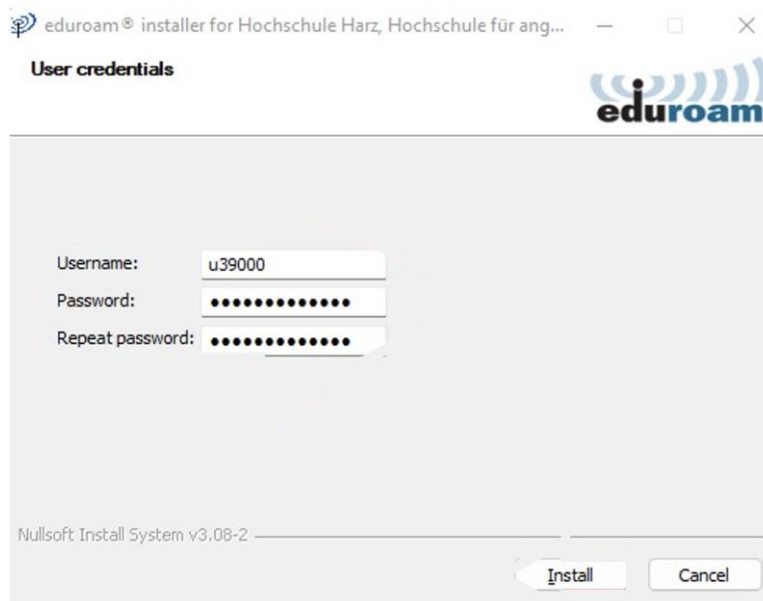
eduroam® installer for Hochschule Harz, Hochschule für ang...

User credentials

eduroam

Username: u39000
Password: •••••••••••••
Repeat password: •••••••••••••

Nullsoft Install System v3.08-2

Install Cancel